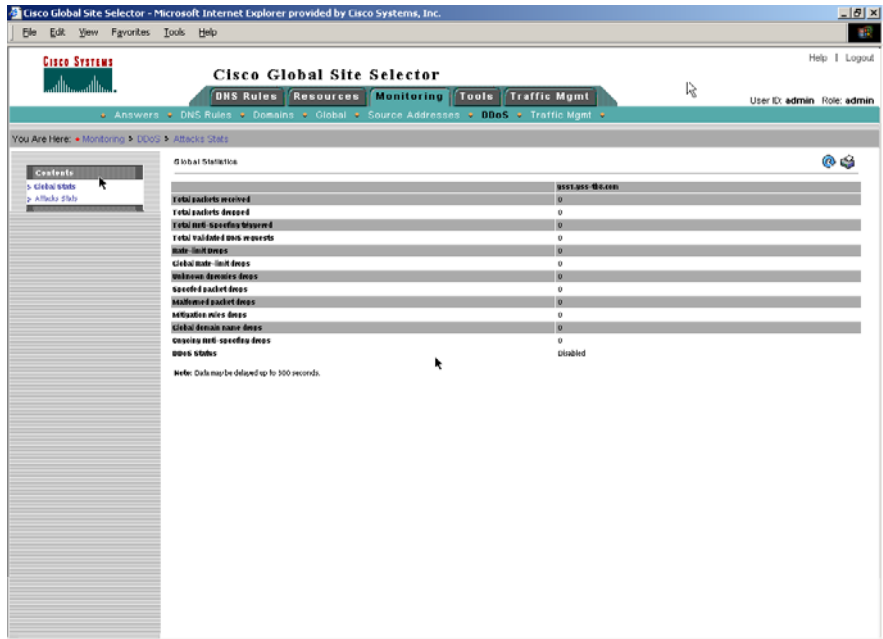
Cisco Global Site Selector - Microsoft Internet Explorer provided by Cisco Systems, Inc.

File Edit View Favorites Tools Help

CISCO SYSTEMS

Cisco Global Site Selector

Help | Logout

DNS Rules Resources Monitoring Tools Traffic Mgmt

User ID: admin Role: admin

Answers • DNS Rules • Domains • Global • Source Addresses • DDoS • Traffic Mgmt

You Are Here: • Monitoring > DDoS > Attacks Stats

Contents
> Global Stats
> Attacks Stats

Global Statistics

| | gsst.gss-tbd.com |
|---|---|
| Total packets received | 0 |
| Total packets dropped | 0 |
| Total anti-spoofing triggered | 0 |
| Total validated DNS requests | 0 |
| Rate-limit Drops | 0 |
| Global Rate-limit drops | 0 |
| Unknown Qprocies drops | 0 |
| Spoofed packet drops | 0 |
| Malformed packet drops | 0 |
| Mitigation rules drops | 0 |
| Global domain name drops | 0 |
| Ongoing anti-spoofing drops | 0 |
| DDoS Status | Disabled |

Note: Data may be delayed up to 300 seconds.